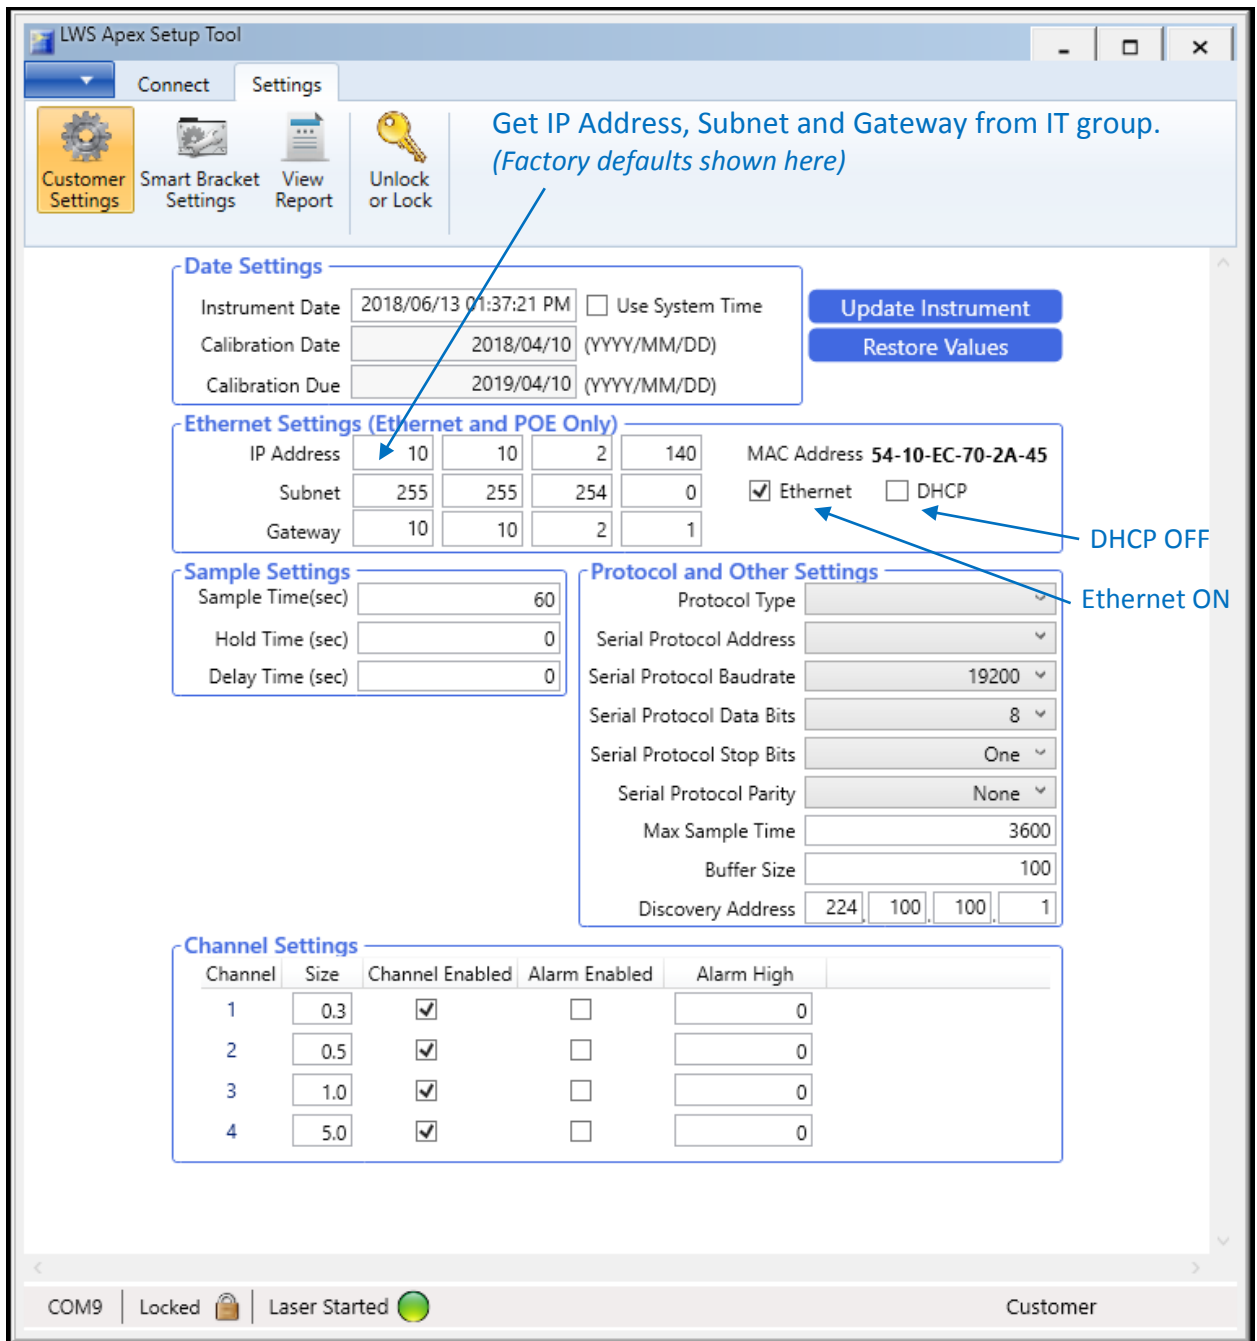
LWS Apex Setup Tool

Connect
Settings

Customer Settings
Smart Bracket Settings
View Report
Unlock or Lock

Get IP Address, Subnet and Gateway from IT group.
(Factory defaults shown here)

Date Settings
Instrument Date 2018/06/13 01:37:21 PM
Use System Time
Calibration Date 2018/04/10 (YYYY/MM/DD)
Calibration Due 2019/04/10 (YYYY/MM/DD)

Update Instrument
Restore Values

Ethernet Settings (Ethernet and POE Only)

| | | | | |
|---|---|---|---|---|
| IP Address | 10 | 10 | 2 | 140 |
| Subnet | 255 | 255 | 254 | 0 |
| Gateway | 10 | 10 | 2 | 1 |

MAC Address 54-10-EC-70-2A-45
Ethernet
DHCP

DHCP OFF
Ethernet ON

Sample Settings
Sample Time(sec) 60
Hold Time (sec) 0
Delay Time (sec) 0

Protocol and Other Settings
Protocol Type
Serial Protocol Address
Serial Protocol Baudrate 19200
Serial Protocol Data Bits 8
Serial Protocol Stop Bits One
Serial Protocol Parity None
Max Sample Time 3600
Buffer Size 100
Discovery Address 224 . 100 . 100 . 1

Channel Settings

| Channel | Size | Channel Enabled | Alarm Enabled | Alarm High |
|---|---|---|---|---|
| 1 | 0.3 | ✓ | ☐ | 0 |
| 2 | 0.5 | ✓ | ☐ | 0 |
| 3 | 1.0 | ✓ | ☐ | 0 |
| 4 | 5.0 | ✓ | ☐ | 0 |

COM9
Locked
Laser Started
Customer